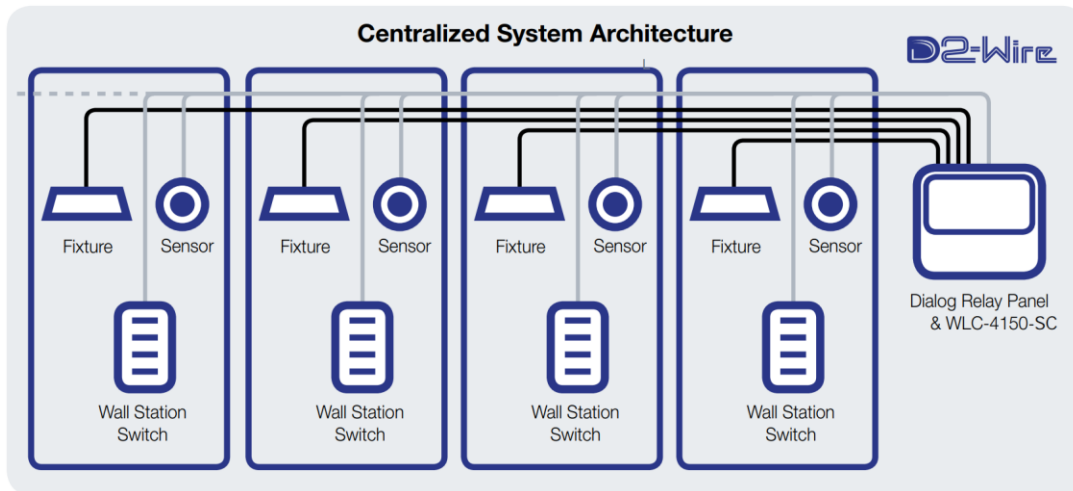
Centralized System Architecture

D2-Wire

Fixture
Sensor
Wall Station Switch

Fixture
Sensor
Wall Station Switch

Fixture
Sensor
Wall Station Switch

Fixture
Sensor
Wall Station Switch

Dialog Relay Panel & WLC-4150-SC